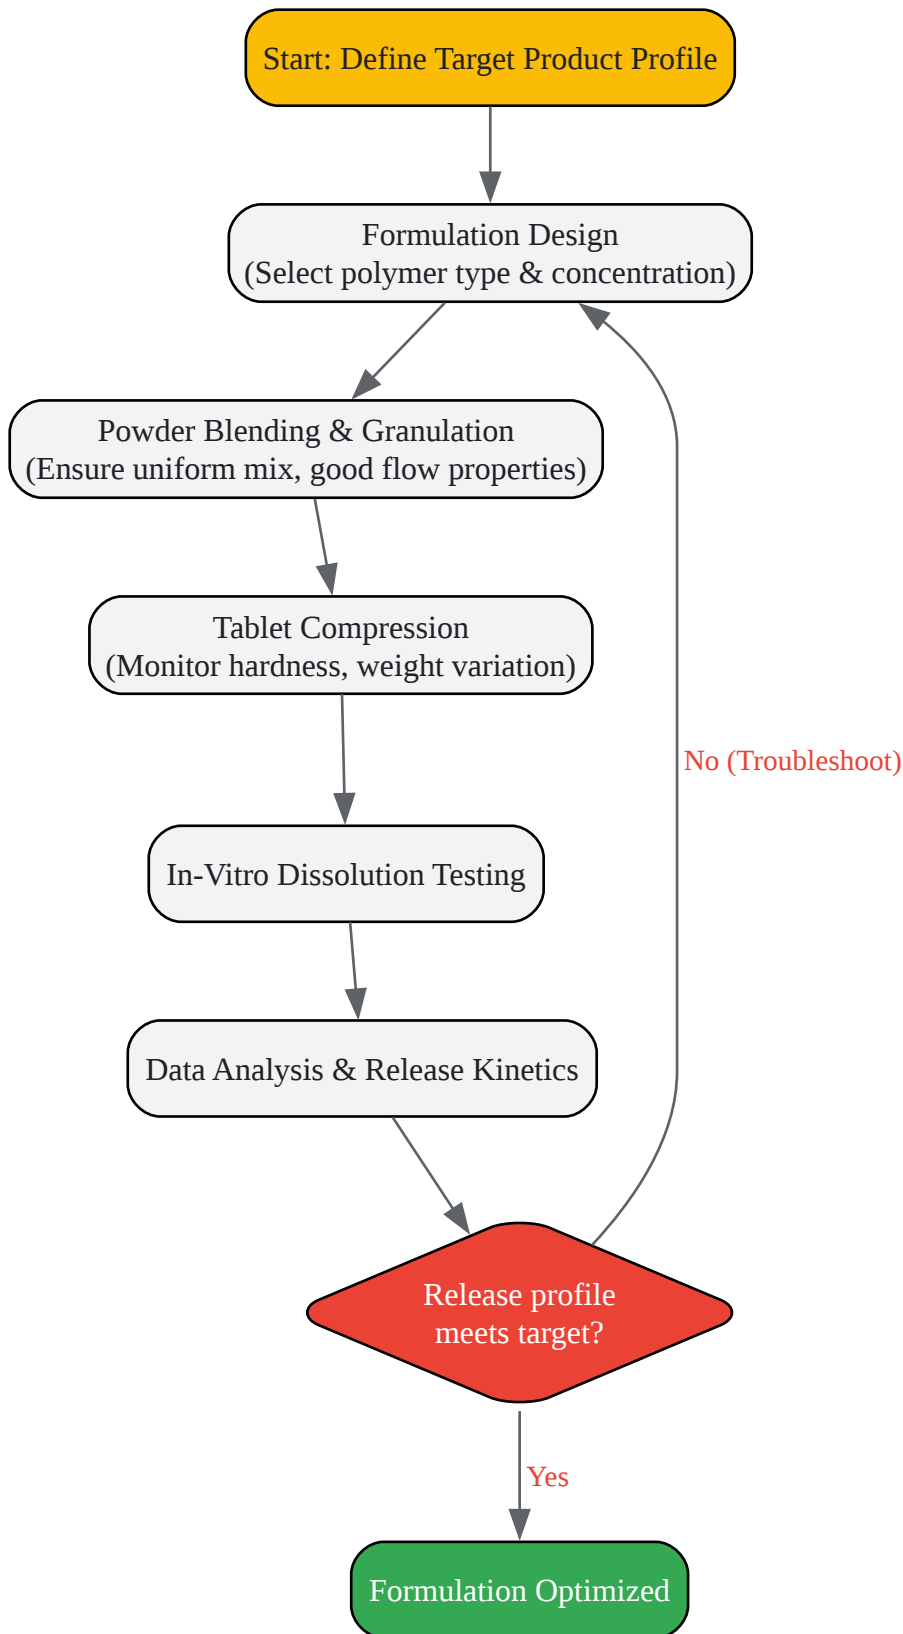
Start: Define Target Product Profile

Formulation Design
(Select polymer type & concentration)

Powder Blending & Granulation
(Ensure uniform mix, good flow properties)

Tablet Compression
(Monitor hardness, weight variation)

In-Vitro Dissolution Testing

Data Analysis & Release Kinetics

Release profile meets target?

No (Troubleshoot)

Yes

Formulation Optimized